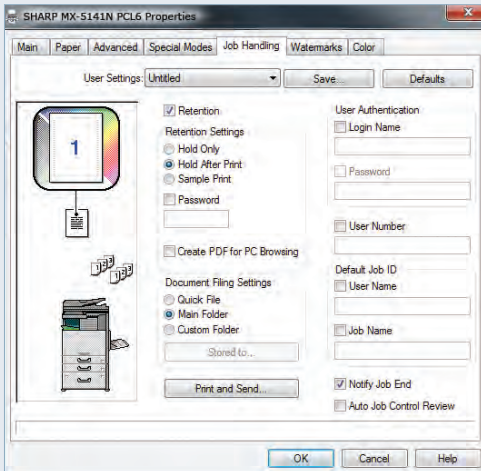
SHARP MX-5141N PCL6 Properties

Main | Paper | Advanced | Special Modes | Job Handling | Watermarks | Color

User Settings: Untitled | Save... | Defaults

1

Retention

Retention Settings
Hold Only
Hold After Print
Sample Print

Password

Create PDF for PC Browsing

Document Filing Settings
Quick File
Main Folder
Custom Folder

Stored to...

Print and Send...

User Authentication
Login Name

Password

User Number

Default Job ID
User Name

Job Name

Notify Job End
Auto Job Control Review

OK | Cancel | Help